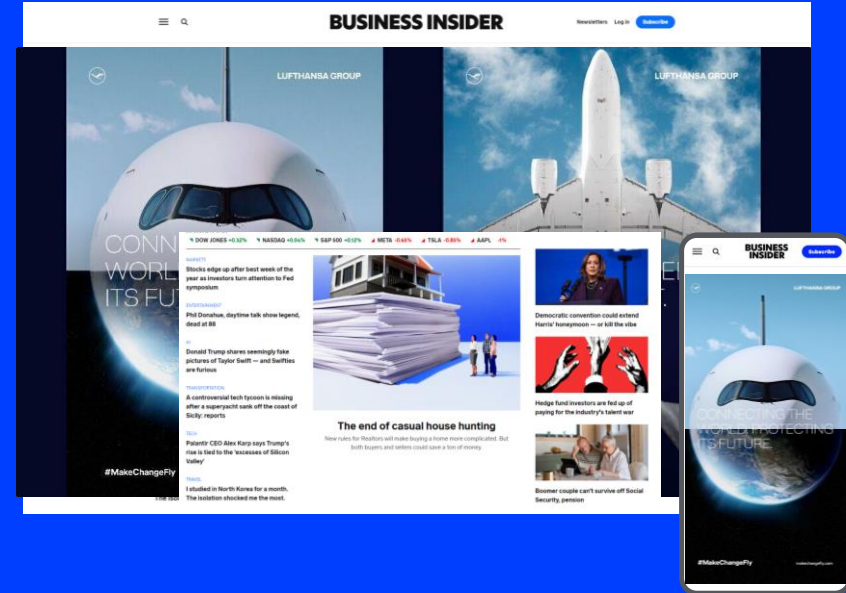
BUSINESS INSIDER

Newsletters Log in Subscribe

LUFTHANSA GROUP

LUFTHANSA GROUP

CONN WORL ITS FUT

#MakeChangeFly

DOW JONES +0.32% NASDAQ +0.84% S&P 500 +0.12% META -0.66% TSLA -0.85% AAPL -1%

MARKETS
Stocks edge up after best week of the year as investors turn attention to Fed symposium

ENTERTAINMENT
Phil Donahue, daytime talk show legend, dead at 88

AI
Donald Trump shares seemingly fake pictures of Taylor Swift — and Swifties are furious

TRANSPORTATION
A controversial tech tycoon is missing after a superyacht sank off the coast of Sicily: reports

TECH
Palantir CEO Alex Karp says Trump's rise is tied to the 'excesses of Silicon Valley'

TRAVEL
I studied in North Korea for a month. The isolation shocked me the most.

The end of casual house hunting

New rules for Realtors will make buying a home more complicated. But both buyers and sellers could save a ton of money.

Democratic convention could extend Harris' honeymoon — or kill the vibe

Hedge fund investors are fed up of paying for the industry's talent war

Boomer couple can't survive off Social Security, pension

BUSINESS INSIDER

Subscribe

LUFTHANSA GROUP

CONNECTING THE WORLD. PROTECTING ITS FUTURE.

#MakeChangeFly

makechangefly.com